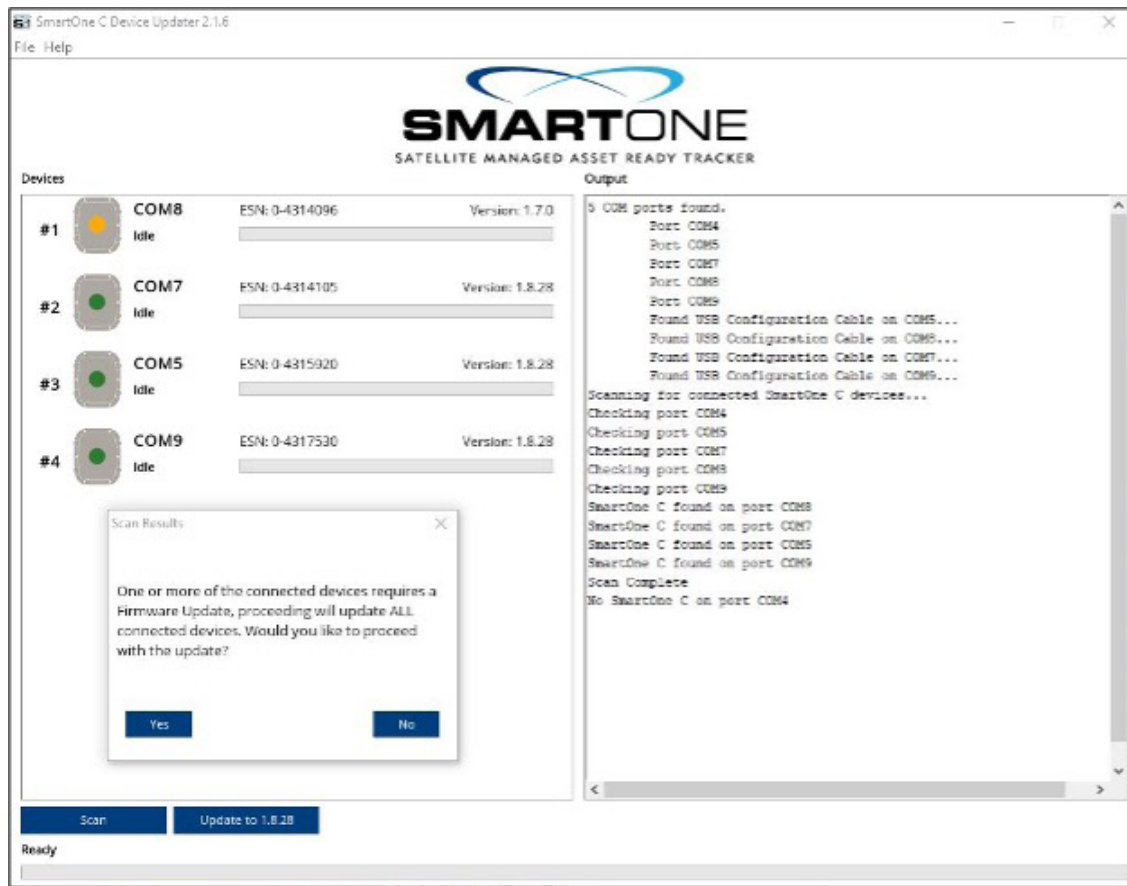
SmartOne C Device Updater 2.1.6
File Help

SMARTONE
SATELLITE MANAGED ASSET READY TRACKER

Devices

#1 COM8 Idle ESN: 0-4314096 Version: 1.7.0

#2 COM7 Idle ESN: 0-4314105 Version: 1.8.28

#3 COM5 Idle ESN: 0-4315920 Version: 1.8.28

#4 COM9 Idle ESN: 0-4317530 Version: 1.8.28

Scan Results

One or more of the connected devices requires a Firmware Update, proceeding will update ALL connected devices. Would you like to proceed with the update?

Yes No

Output

5 COM ports found.
Port COM4
Port COM5
Port COM7
Port COM8
Port COM9
Found USB Configuration Cable on COM5...
Found USB Configuration Cable on COM8...
Found USB Configuration Cable on COM7...
Found USB Configuration Cable on COM9...
Scanning for connected SmartOne C devices...
Checking port COM4
Checking port COM5
Checking port COM7
Checking port COM8
Checking port COM9
SmartOne C found on port COM8
SmartOne C found on port COM7
SmartOne C found on port COM5
SmartOne C found on port COM9
Scan Complete
No SmartOne C on port COM4

Scan Update to 1.8.28

Ready